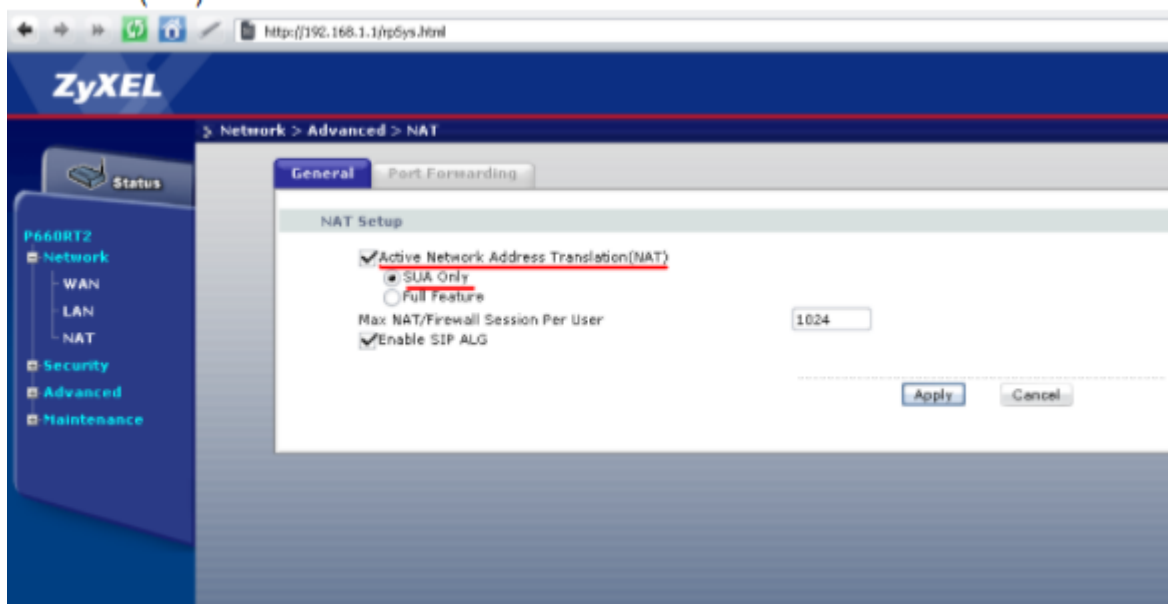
http://192.168.1.1/rpSys.html

ZyXEL

> Network > Advanced > NAT

Status

P660RT2
Network
WAN
LAN
NAT
Security
Advanced
Maintenance

General
Port Forwarding

NAT Setup

Active Network Address Translation(NAT)
SUA Only
Full Feature
Max NAT/Firewall Session Per User
1024
Enable SIP ALG

Apply
Cancel